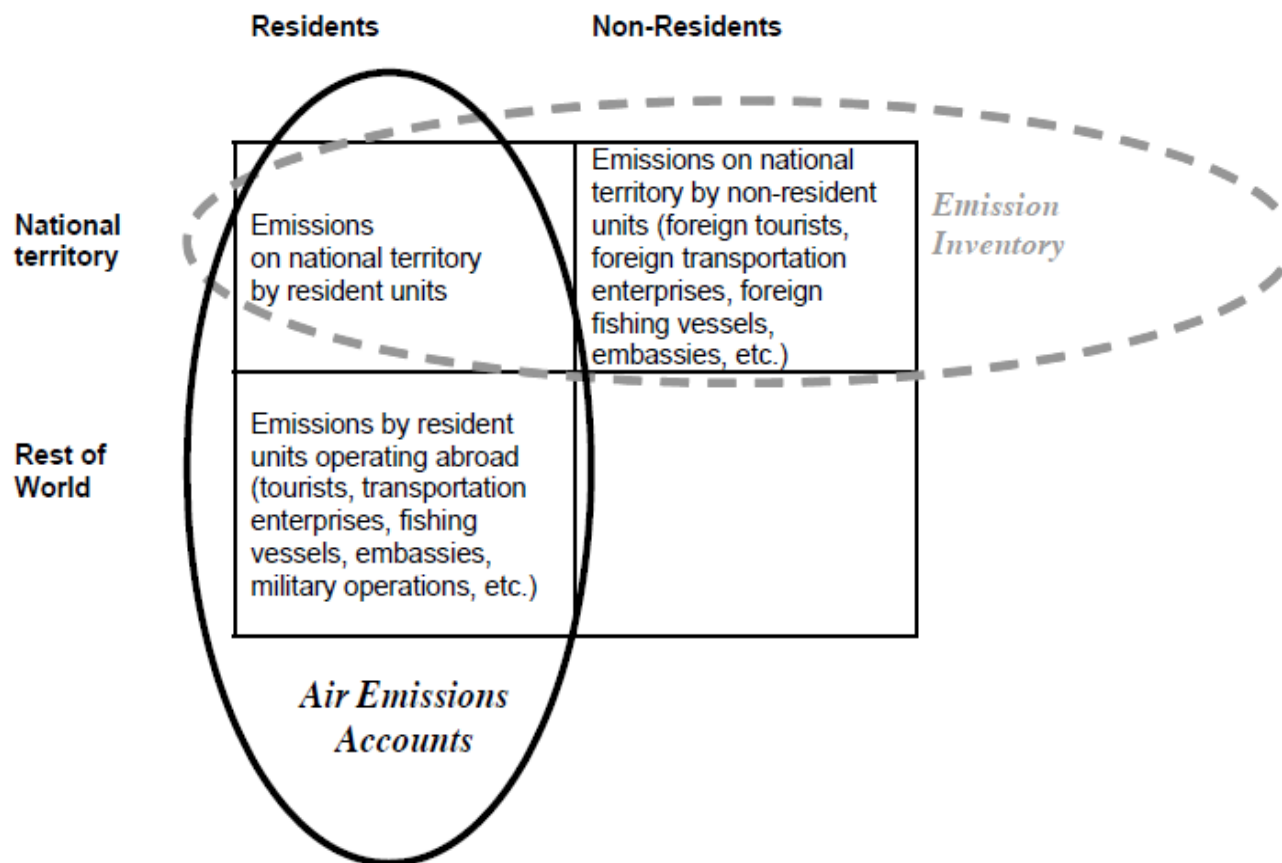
|  | Residents | Non-Residents |
|---|---|---|
| National territory | Emissions on national territory by resident units | Emissions on national territory by non-resident units (foreign tourists, foreign transportation enterprises, foreign fishing vessels, embassies, etc.) |
| Rest of World | Emissions by resident units operating abroad (tourists, transportation enterprises, fishing vessels, embassies, military operations, etc.) |  |

Emission Inventory

Air Emissions Accounts